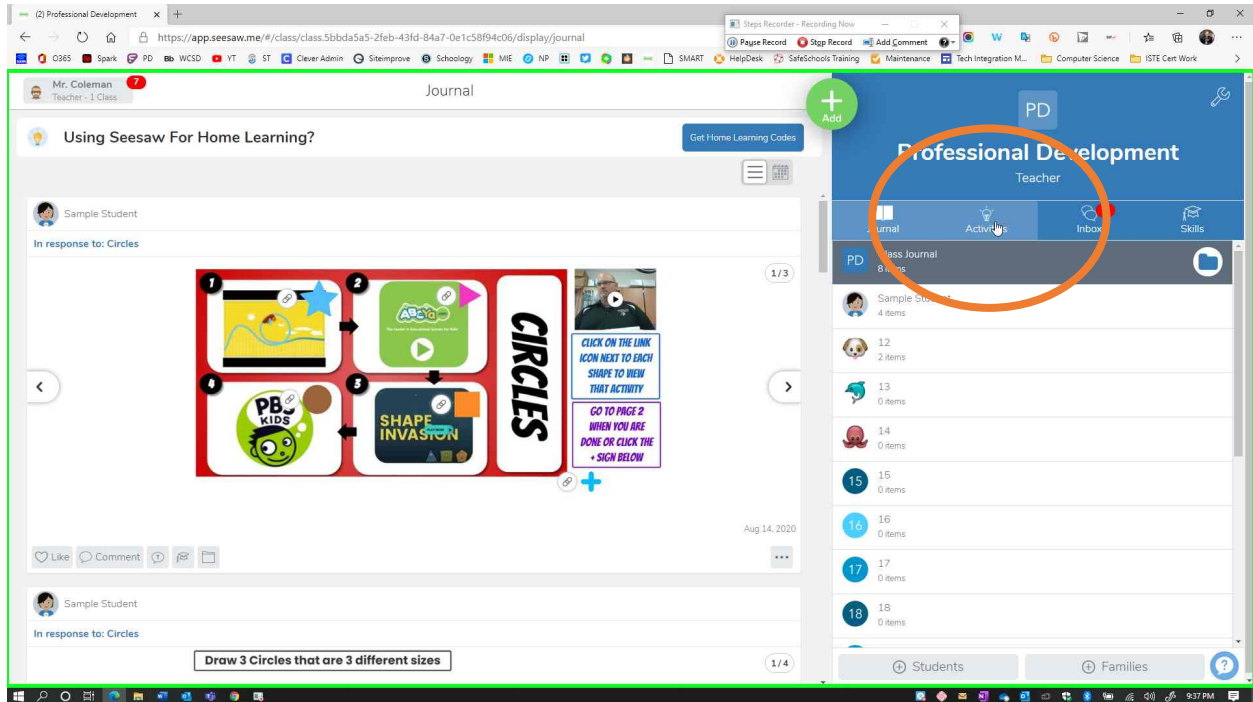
(2) Professional Development ×

https://app.seesaw.me/#/class/class.5bbda5a5-2feb-43fd-84a7-0e1c58f94c06/display/journal

Steps Recorder - Recording Now

Pause Record   Stop Record   Add Comment

O365   Spark   PD   WCSD   YT   ST   Clever Admin   Siteimprove   Schoology   MIE   NP   SMART   HelpDesk   SafeSchools Training   Maintenance   Tech Integration M...   Computer Science   ISTE Cert Work

Mr. Coleman 7
Teacher - 1 Class

Journal

Add

Using Seesaw For Home Learning?

Get Home Learning Codes

Sample Student

In response to: Circles

1/3

CIRCLES

CLICK ON THE LINK ICON NEXT TO EACH SHAPE TO VIEW THAT ACTIVITY

GO TO PAGE 2 WHEN YOU ARE DONE OR CLICK THE + SIGN BELOW

PBS KIDS

SHAPE INVASION

Aug 14, 2020

Like   Comment

Sample Student

In response to: Circles

Draw 3 Circles that are 3 different sizes

1/4

PD

Professional Development

Teacher

Journal   Activities   Inbox   Skills

PD   Class Journal
8 items

Sample Student
4 items

12
2 items

13
0 items

14
0 items

15
0 items

16
0 items

17
0 items

18
0 items

Students   Families

9:37 PM